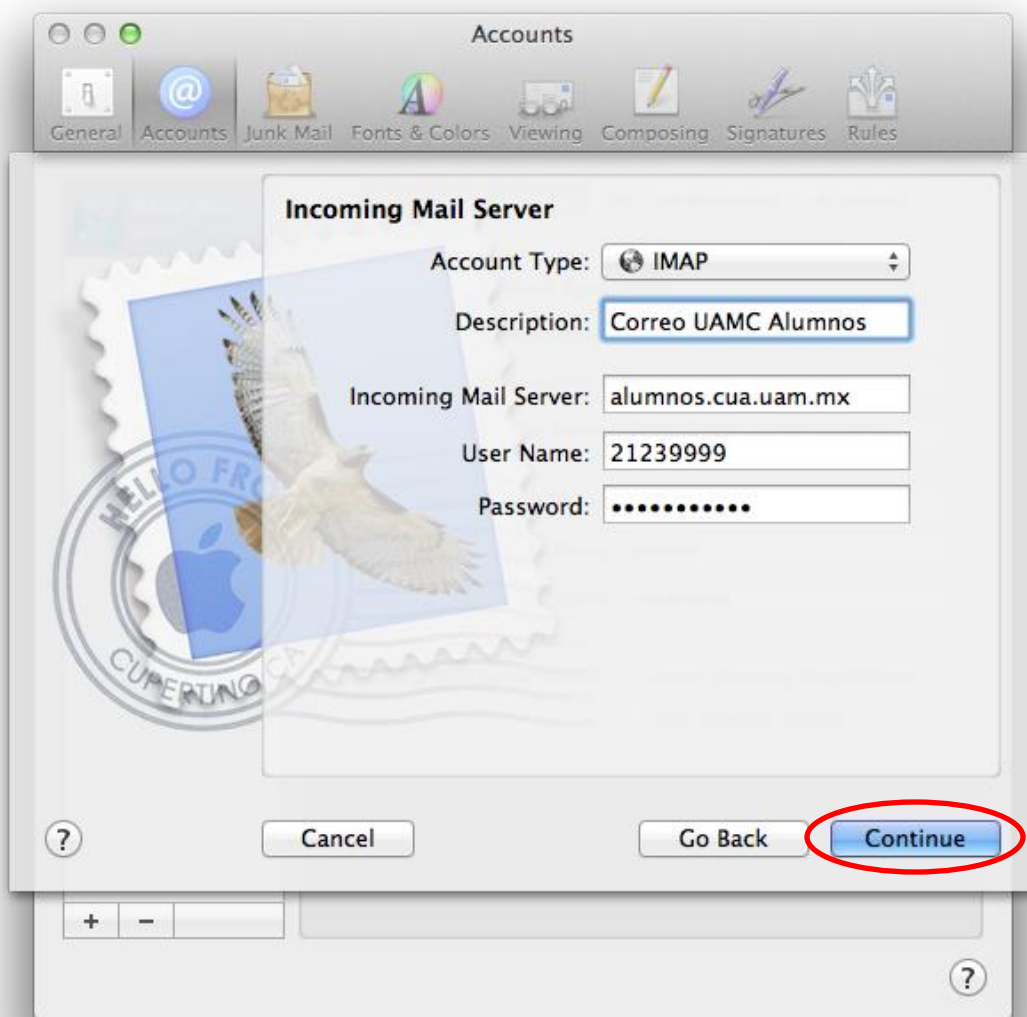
Accounts

General Accounts Junk Mail Fonts & Colors Viewing Composing Signatures Rules

Incoming Mail Server

Account Type: IMAP

Description: Correo UAMC Alumnos

Incoming Mail Server: alumnos.cua.uam.mx

User Name: 21239999

Password: ●●●●●●●●●●●

HELLO FRO
CUPERTINO CA

?

Cancel

Go Back

Continue

+ −

?